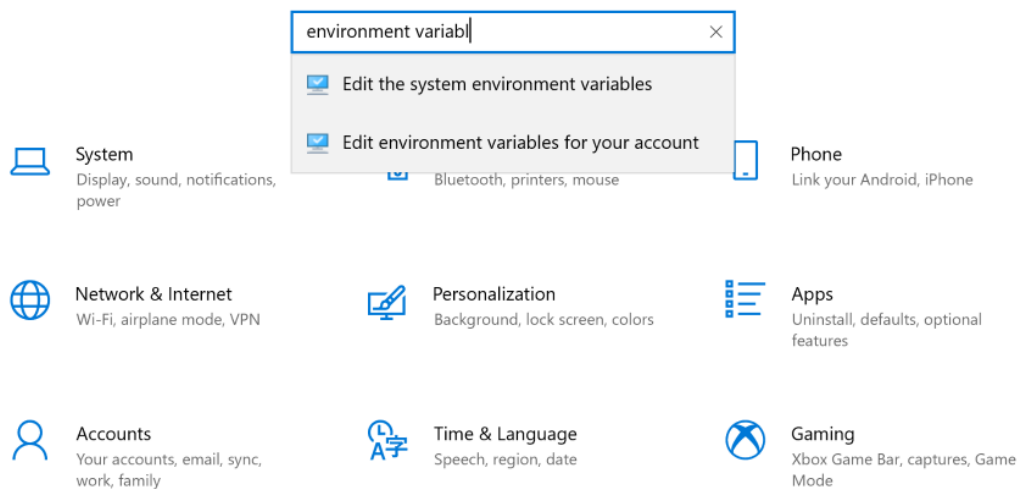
environment variabl

Edit the system environment variables

Edit environment variables for your account

System
Display, sound, notifications, power

Bluetooth, printers, mouse

Phone
Link your Android, iPhone

Network & Internet
Wi-Fi, airplane mode, VPN

Personalization
Background, lock screen, colors

Apps
Uninstall, defaults, optional features

Accounts
Your accounts, email, sync, work, family

Time & Language
Speech, region, date

Gaming
Xbox Game Bar, captures, Game Mode